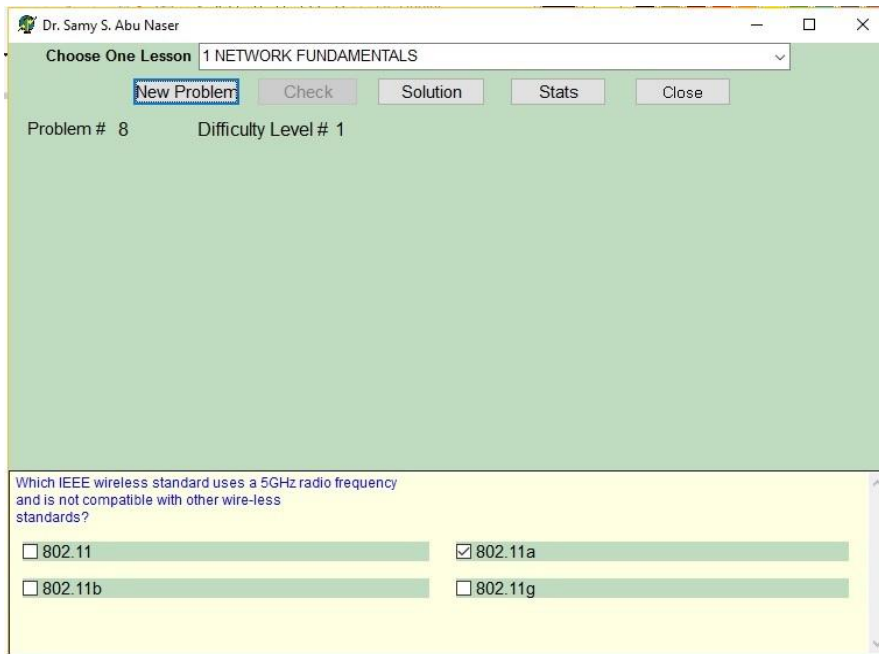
Dr. Samy S. Abu Naser

Choose One Lesson 1 NETWORK FUNDAMENTALS

New Problem Check Solution Stats Close

Problem # 8 Difficulty Level # 1

Which IEEE wireless standard uses a 5GHz radio frequency and is not compatible with other wire-less standards?

☐ 802.11
☑ 802.11a
☐ 802.11b
☐ 802.11g